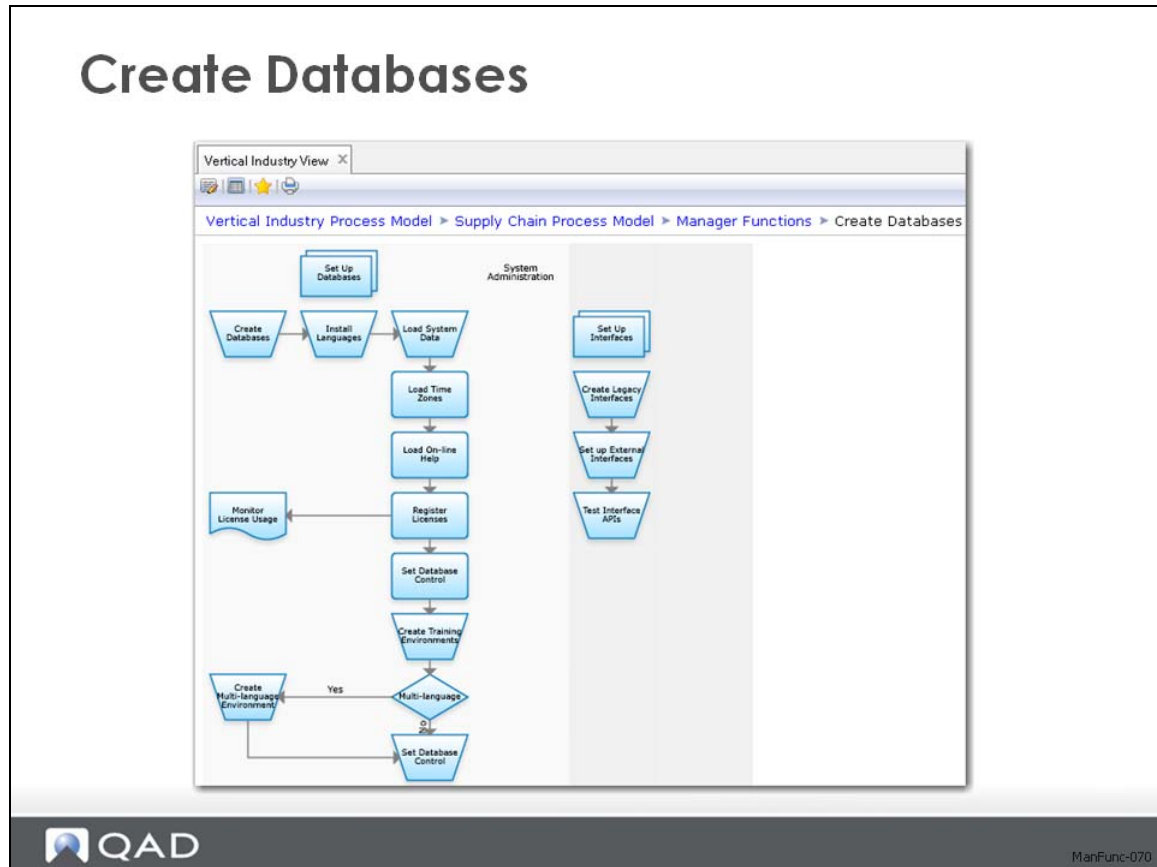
Create Databases

Vertical Industry View ×

Vertical Industry Process Model ► Supply Chain Process Model ► Manager Functions ► Create Databases

Set Up Databases

System Administration

Create Databases

Install Languages

Load System Data

Set Up Interfaces

Load Time Zones

Create Legacy Interfaces

Load On-line Help

Set up External Interfaces

Monitor License Usage

Register Licenses

Test Interface APIs

Set Database Control

Create Training Environments

Create Multi-language Environment

Yes

Multi-language

No

Set Database Control

QAD

ManFunc-070